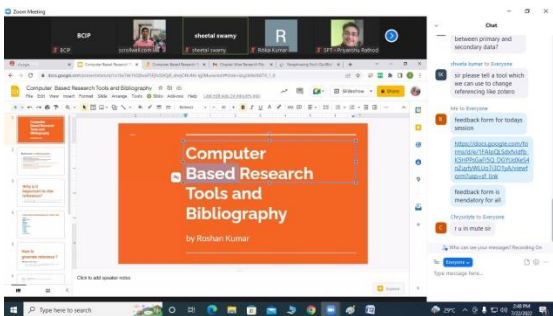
Zoom Meeting

BCIP

BCIP

sheetal swamy

sheetal swamy

R

Ritika Kumar

SPT - Priyanshu Rathod

Computer Based Research Tools and Bibliography

File Edit View Insert Format Slide Arrange Tools Help

Slideshow

Share

Computer Based Research Tools and Bibliography

Why is it important to cite references?

How to generate reference ?

Computer Based Research Tools and Bibliography

by Roshan Kumar

Click to add speaker notes

Chat

between primary and secondary data?

shweta kumar to Everyone

sir please tell a tool which we can use to change referencing like zotero

Info to Everyone

feedback form for todays session

https://docs.google.com/forms/d/e/1FAIpQLSdxVsRfbKSHPPoGaFi5Q_DOYoiXe54oZartyWLUo7j3D1pA/viewform?usp=sf_link

feedback form is mendatory for all

Chrysolyte to Everyone

r u in mute sir

Who can see your messages? Recording On

To: Everyone

Type message here...

Type here to search

29°C

2:48 PM
7/22/2022